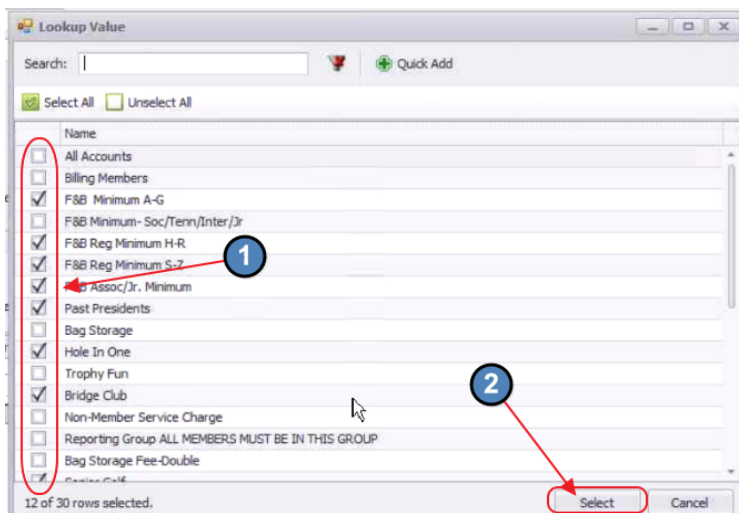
Lookup Value

Search:

Quick Add

Select All Unselect All

| Name |
|---|
| All Accounts |
| Billing Members |
| F&B Minimum A-G |
| F&B Minimum- Soc/Tenn/Inter/Jr |
| F&B Reg Minimum H-R |
| F&B Reg Minimum S-Z |
| F&B Assoc/Jr. Minimum |
| Past Presidents |
| Bag Storage |
| Hole In One |
| Trophy Fun |
| Bridge Club |
| Non-Member Service Charge |
| Reporting Group ALL MEMBERS MUST BE IN THIS GROUP |
| Bag Storage Fee-Double |
| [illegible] |

1

2

12 of 30 rows selected.

Select

Cancel